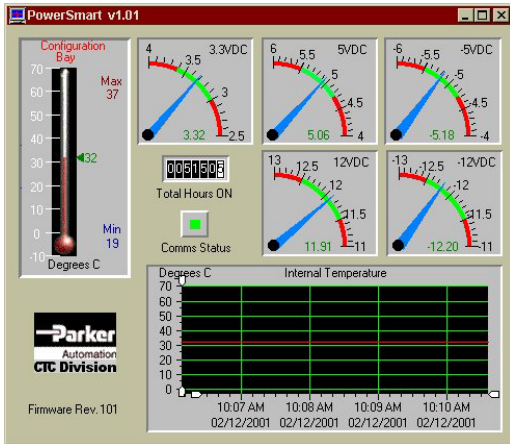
PowerSmart v1.01

Configuration Bay

70
60
50
40
30
20
10
0
-10

Max 37

32

Min 19

Degrees C

4 3.5 3 2.5 3.3VDC 3.32

6 5.5 5 4.5 4 5VDC 5.06

-6 -5.5 -5 -4.5 -4 -5VDC -5.18

0051505

Total Hours ON

Comms Status

13 12.5 12 11.5 11 12VDC 11.91

-13 -12.5 -12 -11.5 -11 -12VDC -12.20

Degrees C Internal Temperature

70
60
50
40
30
20
10
0

10:07 AM 02/12/2001
10:08 AM 02/12/2001
10:09 AM 02/12/2001
10:10 AM 02/12/2001

Parker
Automation
CTC Division

Firmware Rev.101